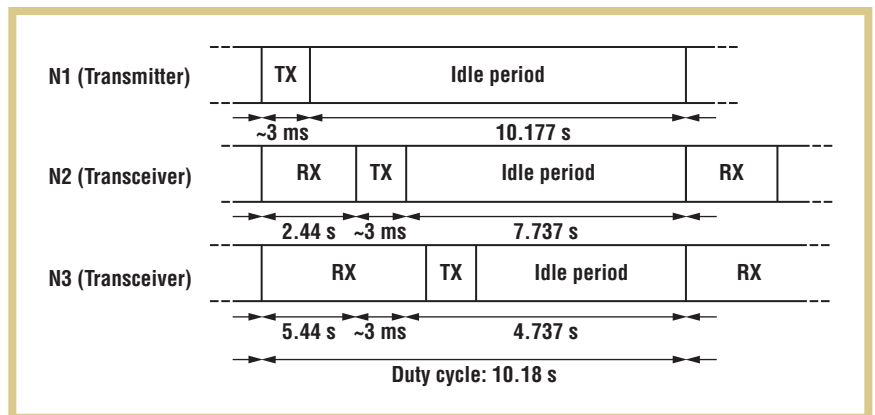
N1 (Transmitter)

TX

Idle period

~3 ms

10.177 s

N2 (Transceiver)

RX

TX

Idle period

RX

2.44 s

~3 ms

7.737 s

N3 (Transceiver)

RX

TX

Idle period

RX

5.44 s

~3 ms

4.737 s

Duty cycle: 10.18 s